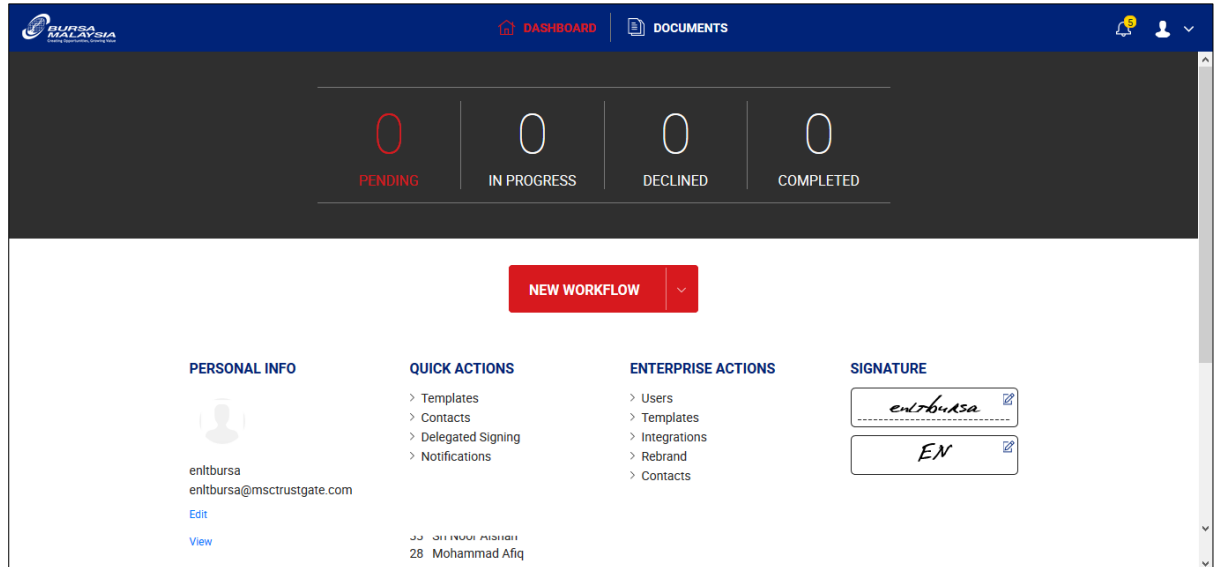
BURSA MALAYSIA
Creating Opportunities, Growing Value

DASHBOARD
DOCUMENTS

5

0
PENDING

0
IN PROGRESS

0
DECLINED

0
COMPLETED

NEW WORKFLOW

PERSONAL INFO

enltbursa
enltbursa@msctrustgate.com
Edit
View

QUICK ACTIONS
Templates
Contacts
Delegated Signing
Notifications

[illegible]
28 Mohammad Afiq

ENTERPRISE ACTIONS
Users
Templates
Integrations
Rebrand
Contacts

SIGNATURE
enltbursa
EN